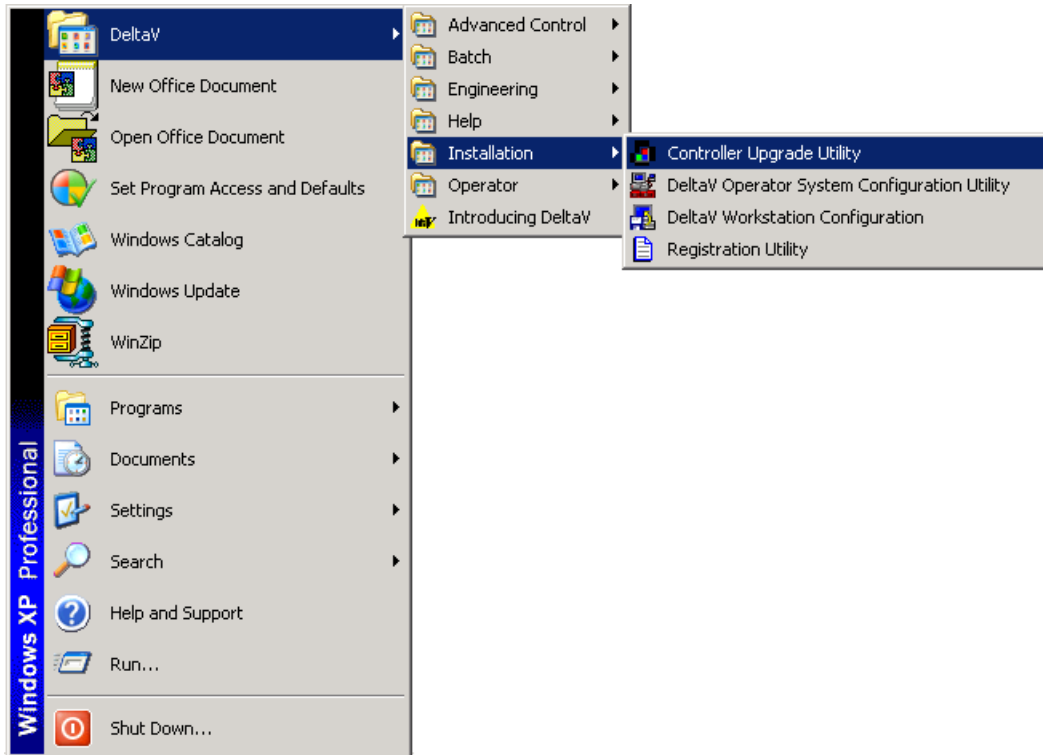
DeltaV
New Office Document
Open Office Document
Set Program Access and Defaults
Windows Catalog
Windows Update
WinZip
Programs
Documents
Settings
Search
Help and Support
Run...
Shut Down...

Windows XP Professional

Advanced Control
Batch
Engineering
Help
Installation
Operator
Introducing DeltaV

Controller Upgrade Utility
DeltaV Operator System Configuration Utility
DeltaV Workstation Configuration
Registration Utility